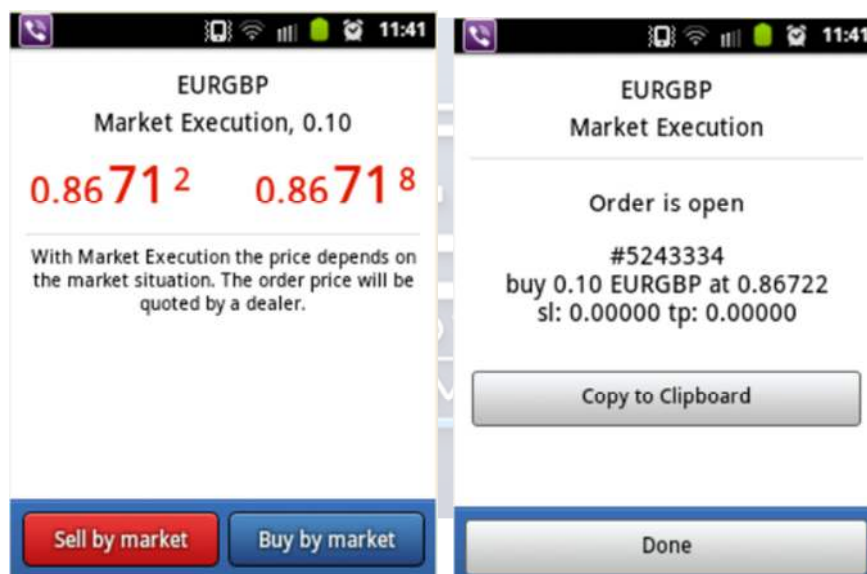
11:41

EURGBP
Market Execution, 0.10

0.86 71 2    0.86 71 8

With Market Execution the price depends on the market situation. The order price will be quoted by a dealer.

Sell by market    Buy by market

11:41

EURGBP
Market Execution

Order is open

#5243334
buy 0.10 EURGBP at 0.86722
sl: 0.00000 tp: 0.00000

Copy to Clipboard

Done